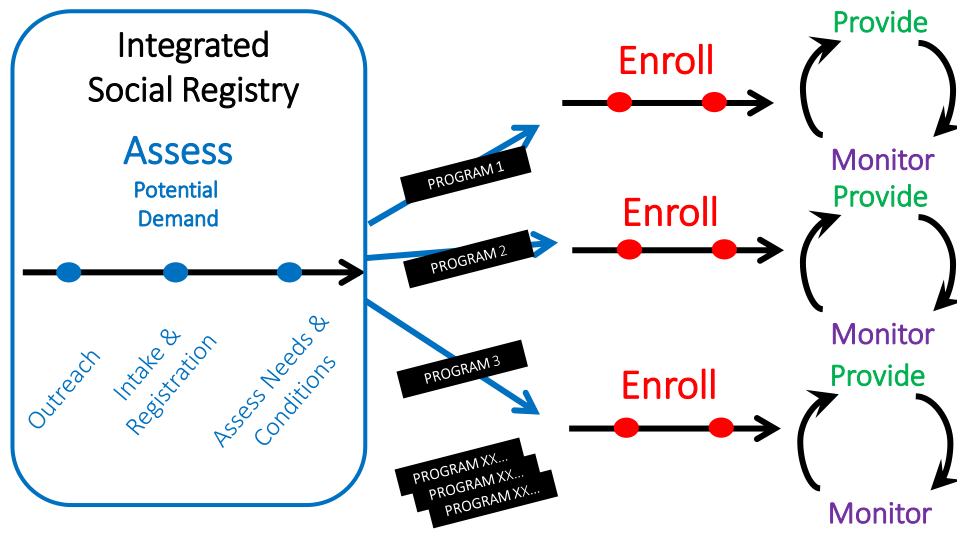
Integrated Social Registry

Assess

Potential Demand

Outreach

Intake & Registration

Assess Needs & Conditions

PROGRAM 1

PROGRAM 2

PROGRAM 3

PROGRAM XX...
PROGRAM XX...
PROGRAM XX...

Enroll

Provide

Monitor

Enroll

Provide

Monitor

Enroll

Provide

Monitor